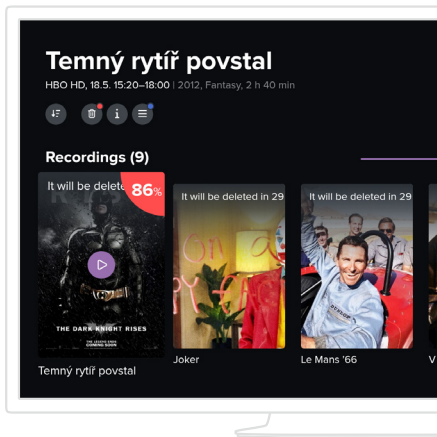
Temný rytíř povstal

HBO HD, 18.5. 15:20–18:00 | 2012, Fantasy, 2 h 40 min

Recordings (9)

It will be delete

86%

THE DARK KNIGHT RISES

Temný rytíř povstal

It will be deleted in 29

Joker

It will be deleted in 29

Le Mans '66

V